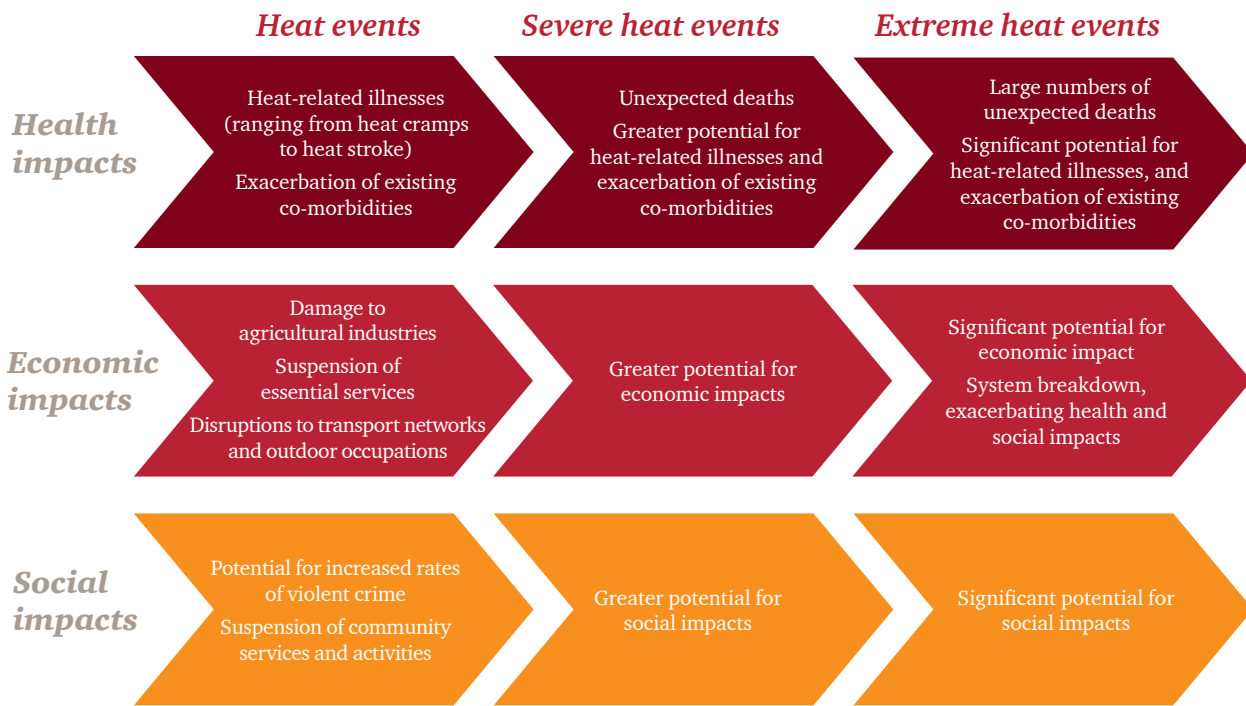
| | Heat events | Severe heat events | Extreme heat events |
|---|---|---|---|
| Health impacts | Heat-related illnesses (ranging from heat cramps to heat stroke) Exacerbation of existing co-morbidities | Unexpected deaths Greater potential for heat-related illnesses and exacerbation of existing co-morbidities | Large numbers of unexpected deaths Significant potential for heat-related illnesses, and exacerbation of existing co-morbidities |
| Economic impacts | Damage to agricultural industries Suspension of essential services Disruptions to transport networks and outdoor occupations | Greater potential for economic impacts | Significant potential for economic impact System breakdown, exacerbating health and social impacts |
| Social impacts | Potential for increased rates of violent crime Suspension of community services and activities | Greater potential for social impacts | Significant potential for social impacts |